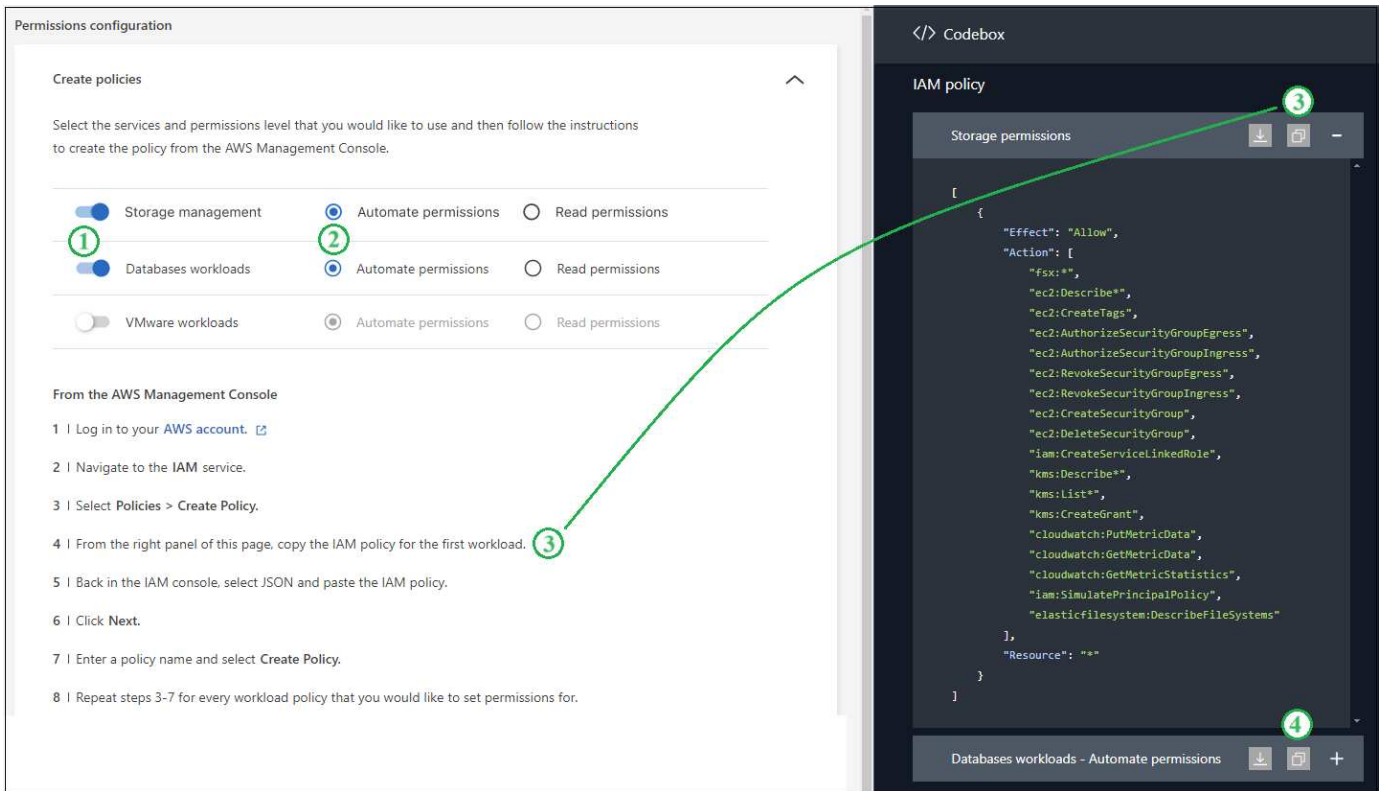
Permissions configuration

Create policies

Select the services and permissions level that you would like to use and then follow the instructions to create the policy from the AWS Management Console.

Storage management
Automate permissions
Read permissions
1
2
Databases workloads
Automate permissions
Read permissions
VMware workloads
Automate permissions
Read permissions

From the AWS Management Console

1 | Log in to your AWS account.

2 | Navigate to the IAM service.

3 | Select Policies > Create Policy.

4 | From the right panel of this page, copy the IAM policy for the first workload. 3

5 | Back in the IAM console, select JSON and paste the IAM policy.

6 | Click Next.

7 | Enter a policy name and select Create Policy.

8 | Repeat steps 3-7 for every workload policy that you would like to set permissions for.

</> Codebox

IAM policy

3

Storage permissions

[
{
"Effect": "Allow",
"Action": [
"fsx:*",
"ec2:Describe*",
"ec2:CreateTags",
"ec2:AuthorizeSecurityGroupEgress",
"ec2:AuthorizeSecurityGroupIngress",
"ec2:RevokeSecurityGroupEgress",
"ec2:RevokeSecurityGroupIngress",
"ec2:CreateSecurityGroup",
"ec2:DeleteSecurityGroup",
"iam:CreateServiceLinkedRole",
"kms:Describe*",
"kms:List*",
"kms:CreateGrant",
"cloudwatch:PutMetricData",
"cloudwatch:GetMetricData",
"cloudwatch:GetMetricStatistics",
"iam:SimulatePrincipalPolicy",
"elasticfilesystem:DescribeFileSystems"
],
"Resource": "*"
}
]

4

Databases workloads - Automate permissions
+